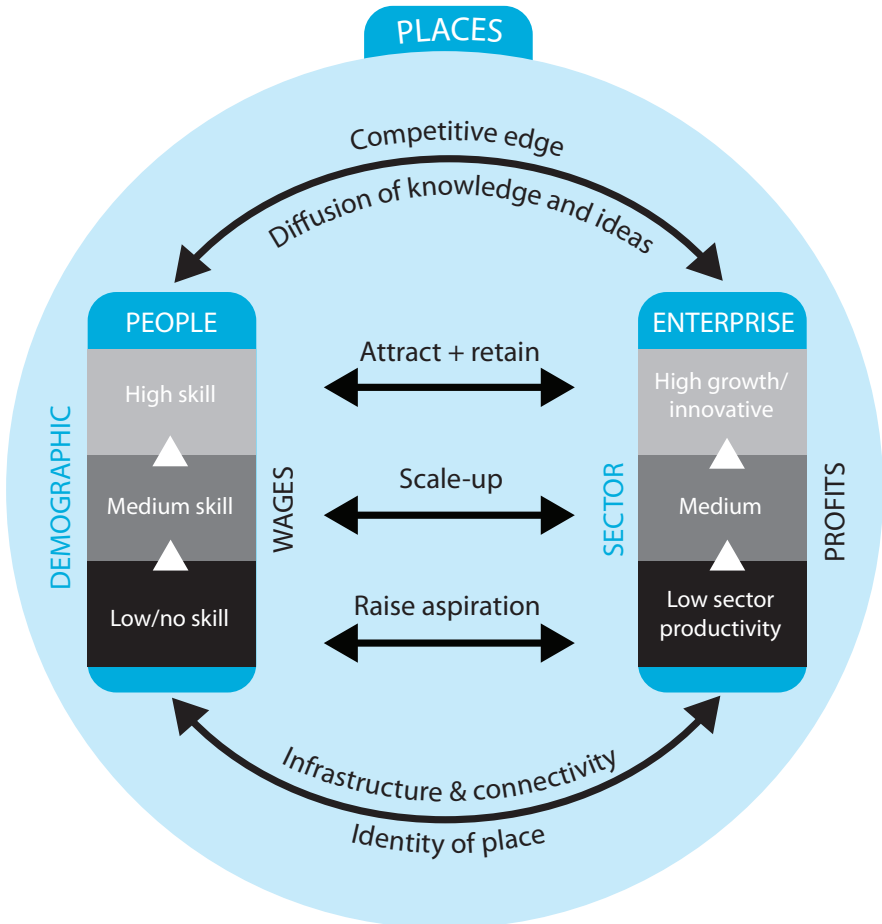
PLACES

Competitive edge

Diffusion of knowledge and ideas

PEOPLE

High skill

Medium skill

Low/no skill

DEMOGRAPHIC

WAGES

Attract + retain

Scale-up

Raise aspiration

ENTERPRISE

High growth/ innovative

Medium

Low sector productivity

SECTOR

PROFITS

Infrastructure & connectivity

Identity of place